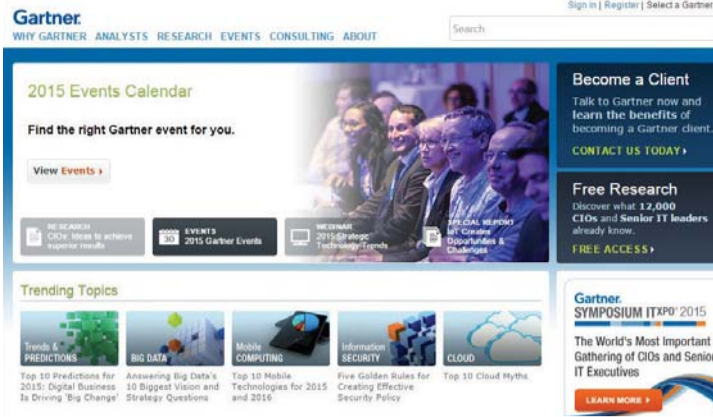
Gartner.
Sign In | Register | Select a Gartner

WHY GARTNER ANALYSTS RESEARCH EVENTS CONSULTING ABOUT

Search

2015 Events Calendar

Find the right Gartner event for you.

View Events ›

RESEARCH CIOs: Ideas to achieve superior results

30 EVENTS 2015 Gartner Events

WEBINAR 2015 Strategic Technology Trends

SPECIAL REPORT IoT Creates Opportunities & Challenges

Become a Client

Talk to Gartner now and learn the benefits of becoming a Gartner client.

CONTACT US TODAY ›

Free Research

Discover what 12,000 CIOs and Senior IT leaders already know.

FREE ACCESS ›

Trending Topics

Trends & PREDICTIONS
Top 10 Predictions for 2015: Digital Business Is Driving 'Big Change'

BIG DATA
Answering Big Data's 10 Biggest Vision and Strategy Questions

Mobile COMPUTING
Top 10 Mobile Technologies for 2015 and 2016

Information SECURITY
Five Golden Rules for Creating Effective Security Policy

CLOUD
Top 10 Cloud Myths

Gartner.
SYMPOSIUM ITXPO® 2015

The World's Most Important Gathering of CIOs and Senior IT Executives

LEARN MORE ›